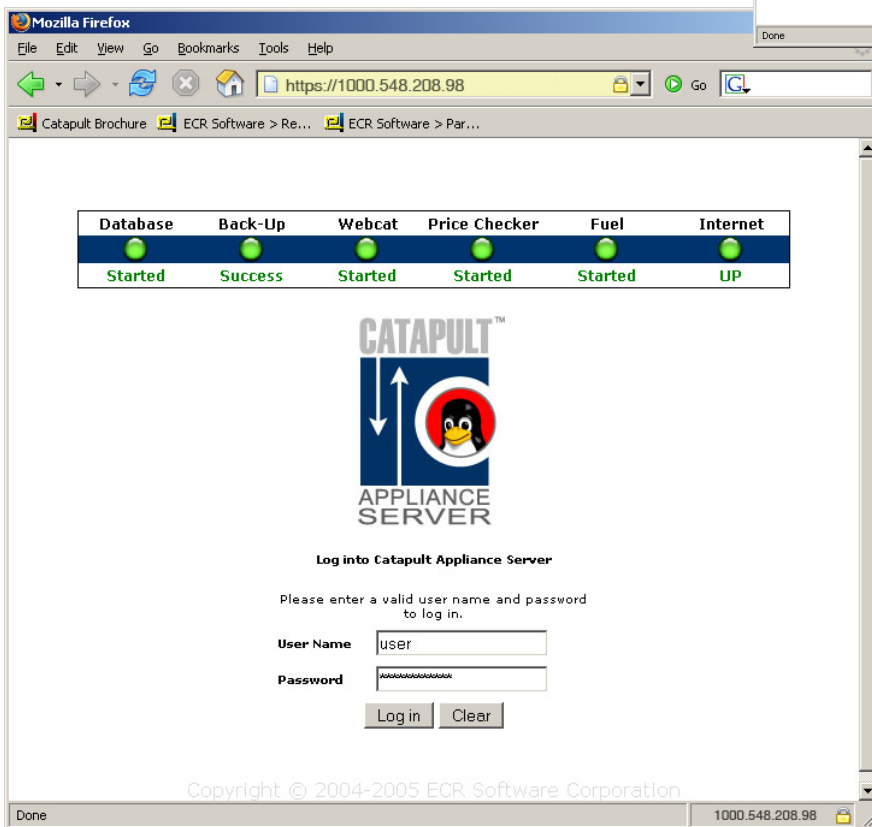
Mozilla Firefox

Done

File Edit View Go Bookmarks Tools Help

https://1000.548.208.98

Go

Catapult Brochure ECR Software > Re... ECR Software > Par...

| Database | Back-Up | Webcat | Price Checker | Fuel | Internet |
|---|---|---|---|---|---|
| Started | Success | Started | Started | Started | UP |

CATAPULT™

APPLIANCE SERVER

Log into Catapult Appliance Server

Please enter a valid user name and password to log in.

User Name user

Password ************

Log in Clear

Copyright © 2004-2005 ECR Software Corporation

Done

1000.548.208.98